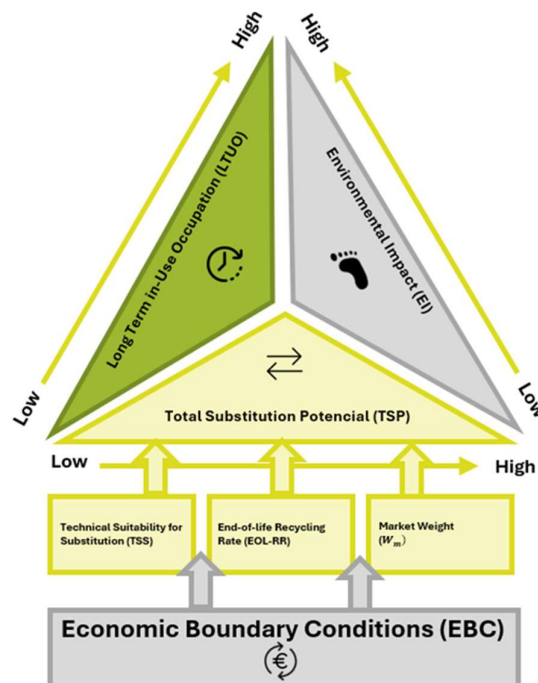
High

High

Long Term in-Use Occupation (LTUO)

Environmental Impact (EI)

Low

Low

Total Substitution Potencial (TSP)

Low

High

Technical Suitability for Substitution (TSS)

End-of-life Recycling Rate (EOL-RR)

Market Weight ($W_m$)

Economic Boundary Conditions (EBC)